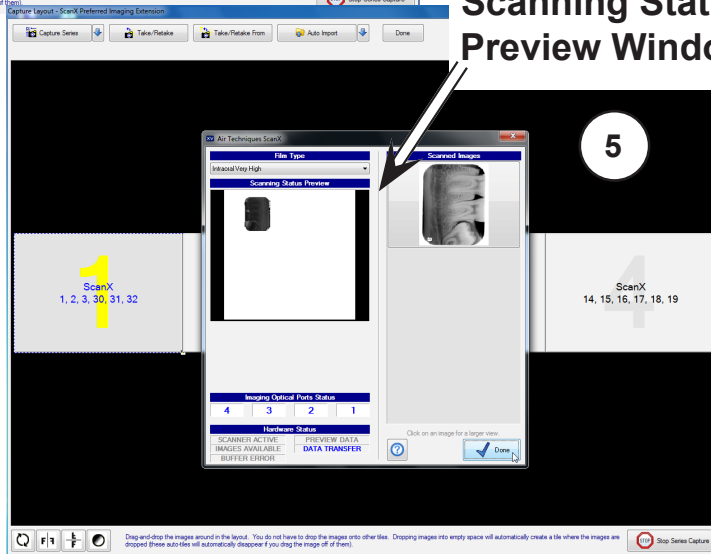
Capture Layout - ScanX Preferred Imaging Extension

Stop Series Capture

Capture Series

Take/Retake

Take/Retake From

Auto Import

Done

Scanning Stat

Preview Windo

5

Air Techniques ScanX

Film Type

Intraoral Very High

Scanning Status Preview

Scanned Images

1

ScanX
1, 2, 3, 30, 31, 32

4

ScanX
14, 15, 16, 17, 18, 19

Imaging Optical Ports Status

| 4 | 3 | 2 | 1 |
|---|---|---|---|

Hardware Status

SCANNER ACTIVE

PREVIEW DATA

IMAGES AVAILABLE

DATA TRANSFER

BUFFER ERROR

Click on an image for a larger view.

?

Done

Drag-and-drop the images around in the layout. You do not have to drop the images onto other tiles. Dropping images into empty space will automatically create a tile where the images are dropped (these auto-tiles will automatically disappear if you drag the image off of them).

STOP Stop Series Capture